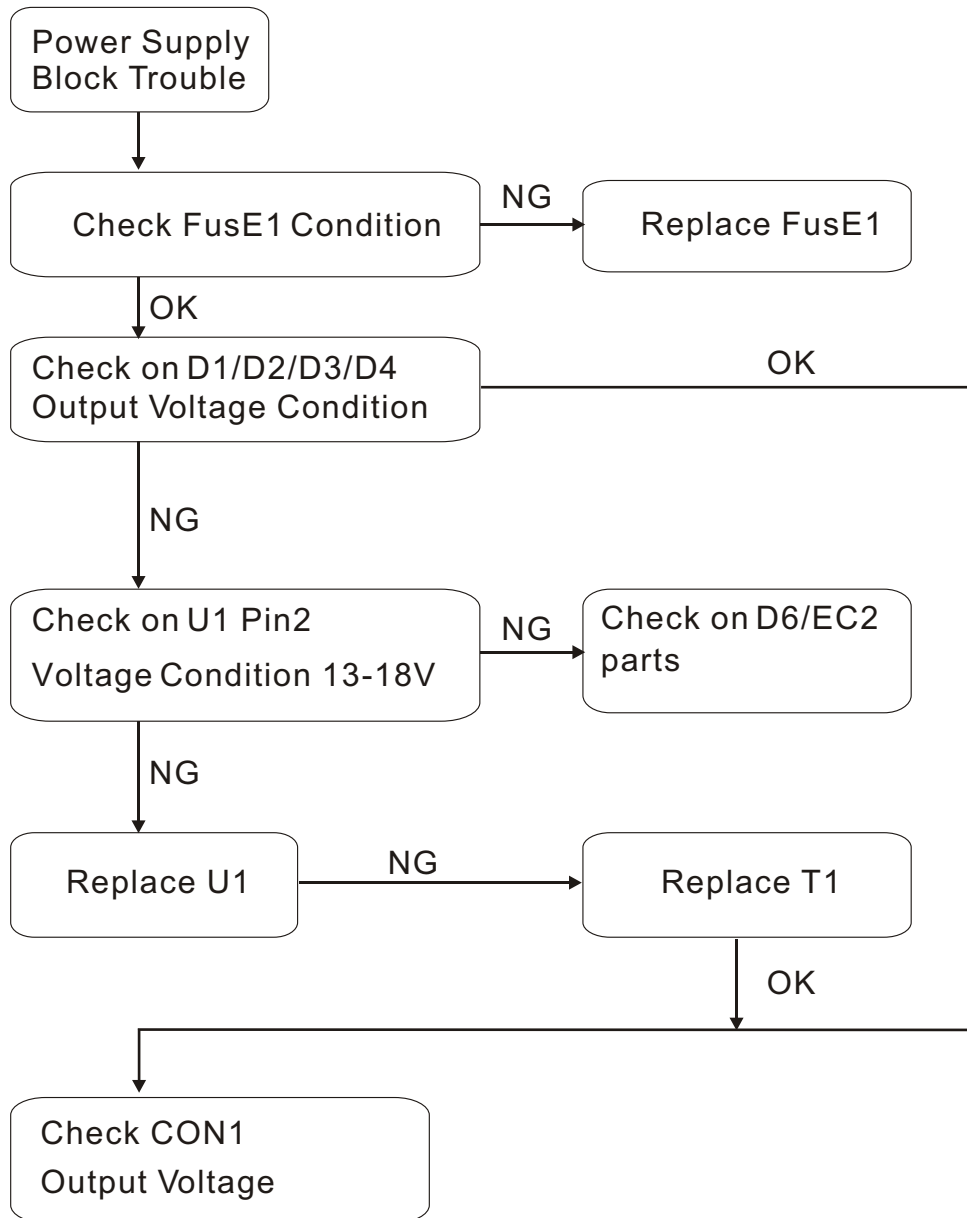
Power Supply
Block Trouble

Check FusE1 Condition

NG

Replace FusE1

OK

Check on D1/D2/D3/D4
Output Voltage Condition

OK

NG

Check on U1 Pin2
Voltage Condition 13-18V

NG

Check on D6/EC2
parts

NG

Replace U1

NG

Replace T1

OK

Check CON1
Output Voltage